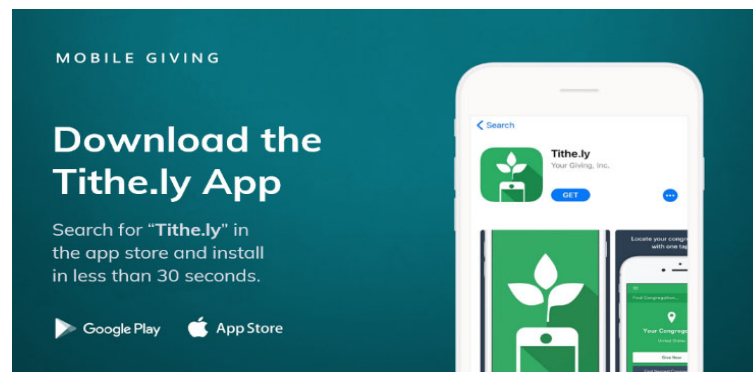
MOBILE GIVING

Download the Tithe.ly App

Search for "Tithe.ly" in the app store and install in less than 30 seconds.

Google Play App Store

Search

Tithe.ly
Your Giving, Inc.

GET

Locate your congre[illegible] with one tap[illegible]

Find Congregation

Your Congregat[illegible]
United States

Give Now

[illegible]